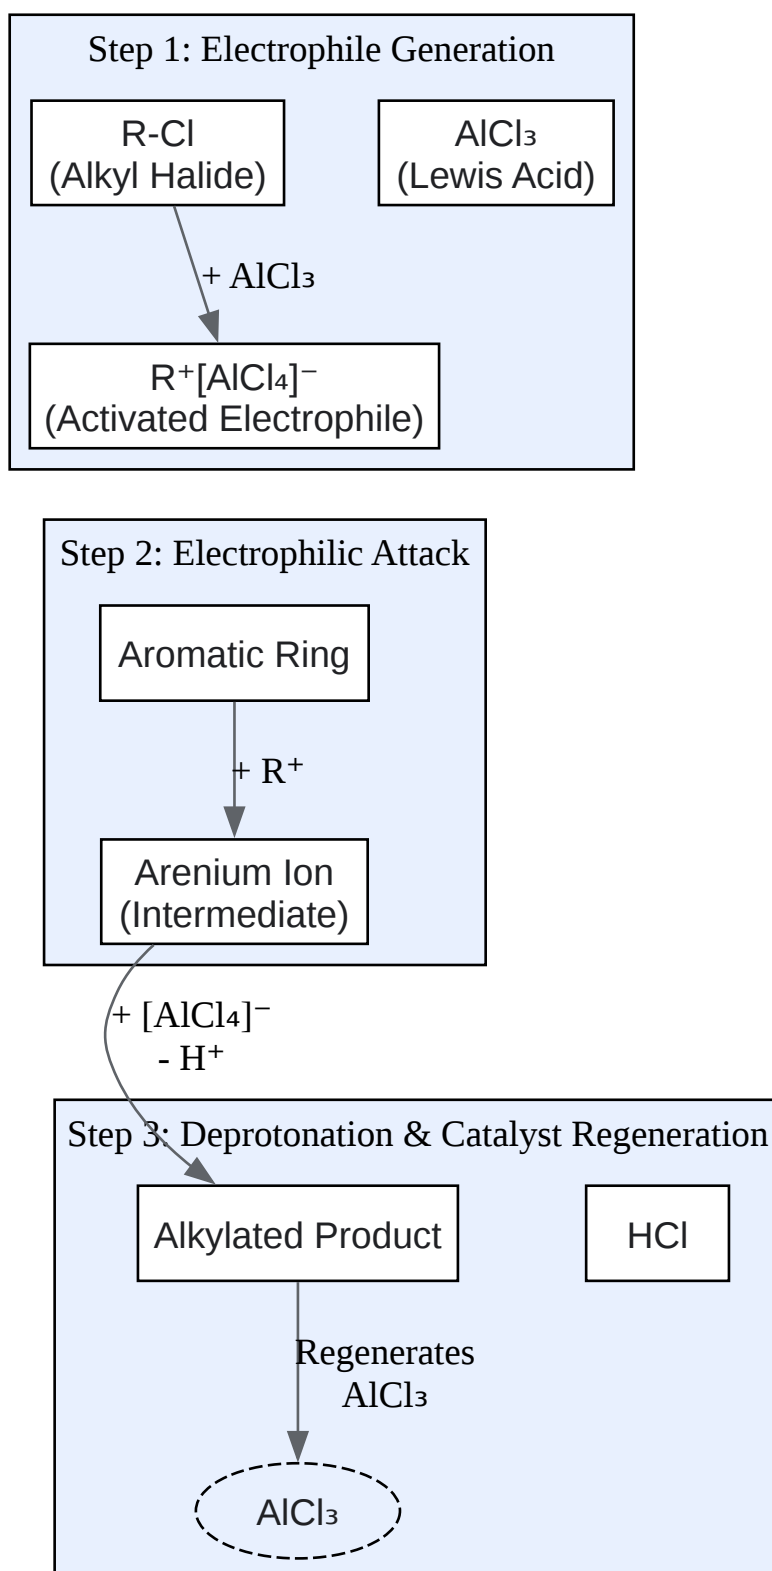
Step 1: Electrophile Generation

R-Cl
(Alkyl Halide)

$AlCl_3$
(Lewis Acid)

+ $AlCl_3$

$R^+[AlCl_4]^-$
(Activated Electrophile)

Step 2: Electrophilic Attack

Aromatic Ring

+ $R^+$

Arenium Ion
(Intermediate)

+ $[AlCl_4]^-$
- $H^+$

Step 3: Deprotonation & Catalyst Regeneration

Alkylated Product

HCl

Regenerates
$AlCl_3$

$AlCl_3$